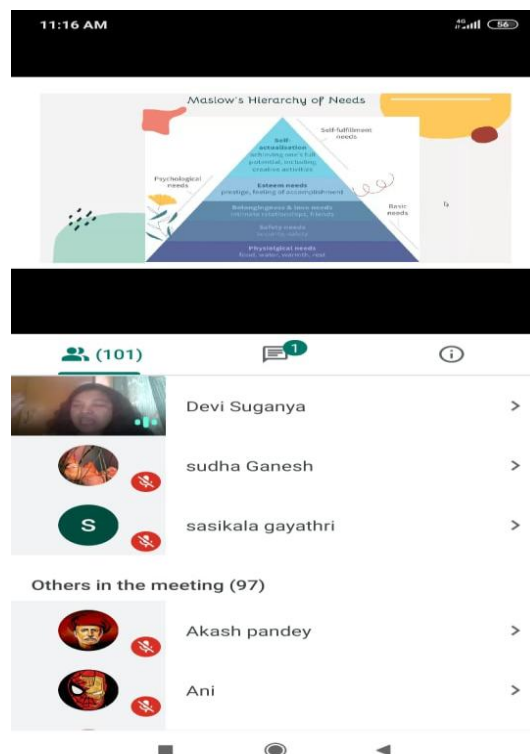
11:16 AM

4G 56

Maslow's Hierarchy of Needs

Self-fulfillment needs

Self-actualisation achieving one's full potential, including creative activities

Psychological needs

Esteem needs prestige, feeling of accomplishment

Belongingness & love needs intimate relationships, friends

Basic needs

Safety needs security, safety

Physiological needs food, water, warmth, rest

(101)

1

Devi Suganya

sudha Ganesh

S

sasikala gayathri

Others in the meeting (97)

Akash pandey

Ani